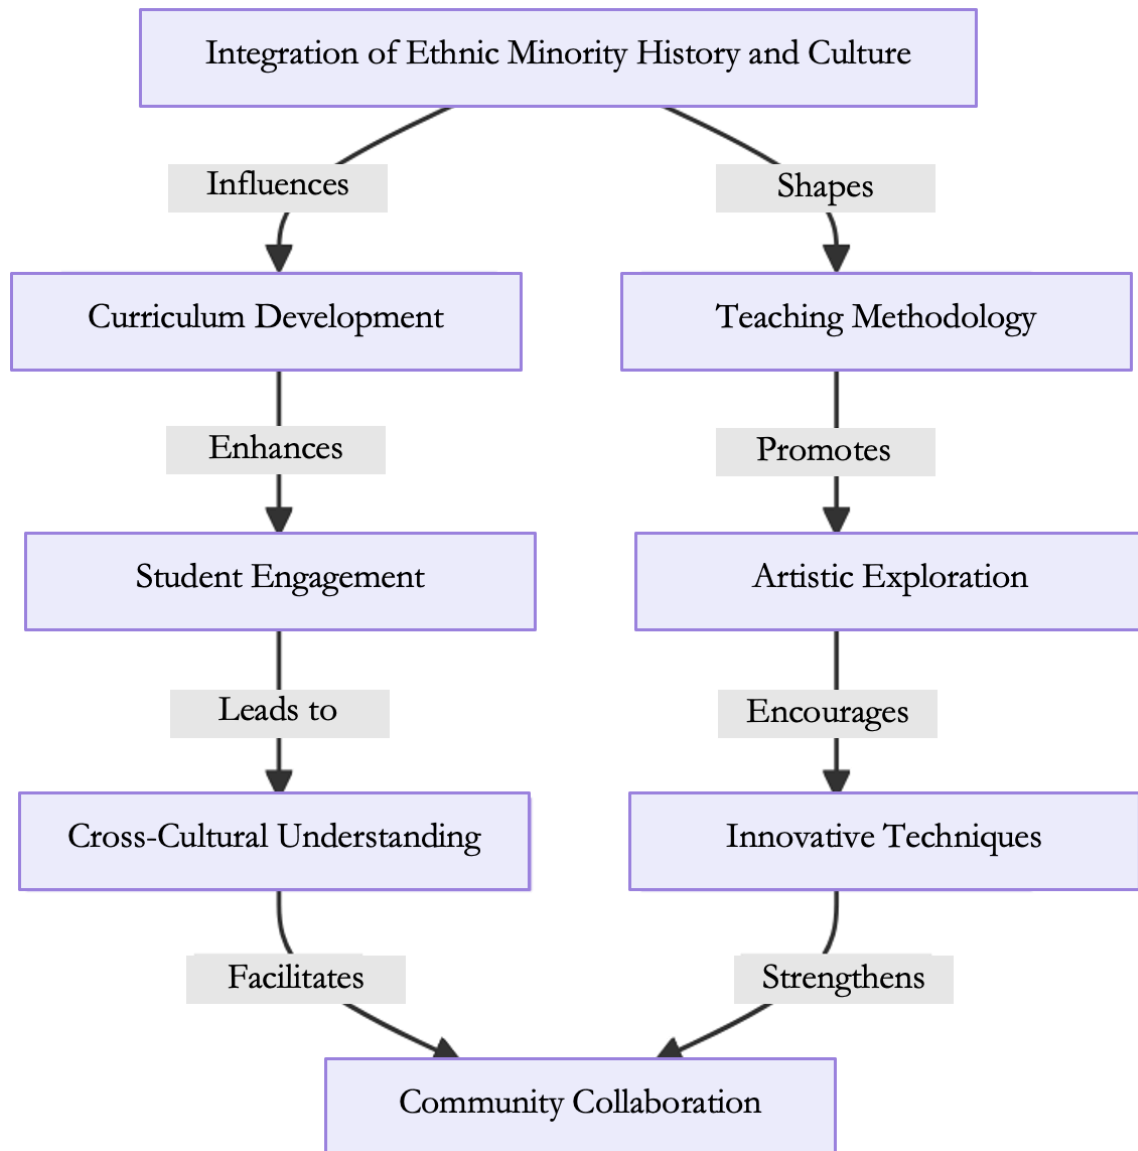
Integration of Ethnic Minority History and Culture

Influences

Shapes

Curriculum Development

Teaching Methodology

Enhances

Promotes

Student Engagement

Artistic Exploration

Leads to

Encourages

Cross-Cultural Understanding

Innovative Techniques

Facilitates

Strengthens

Community Collaboration